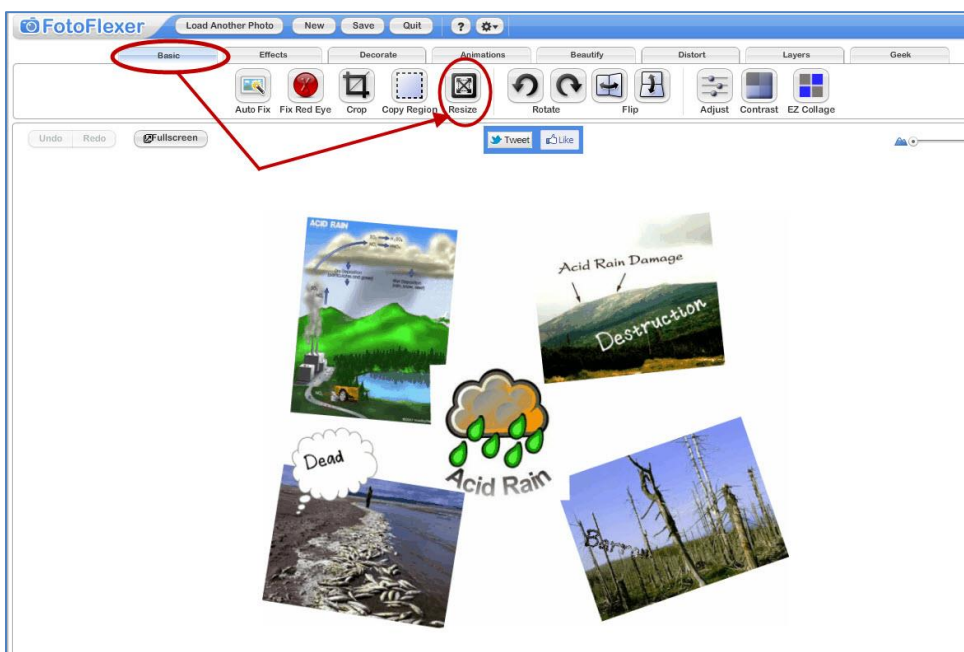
FotoFlexer Load Another Photo New Save Quit ?

Basic Effects Decorate Animations Beautify Distort Layers Geek

Auto Fix Fix Red Eye Crop Copy Region Resize Rotate Flip Adjust Contrast EZ Collage

Undo Redo Fullscreen

Tweet Like

ACID RAIN

Acid Rain Damage

Destruction

Dead

Acid Rain

Barren